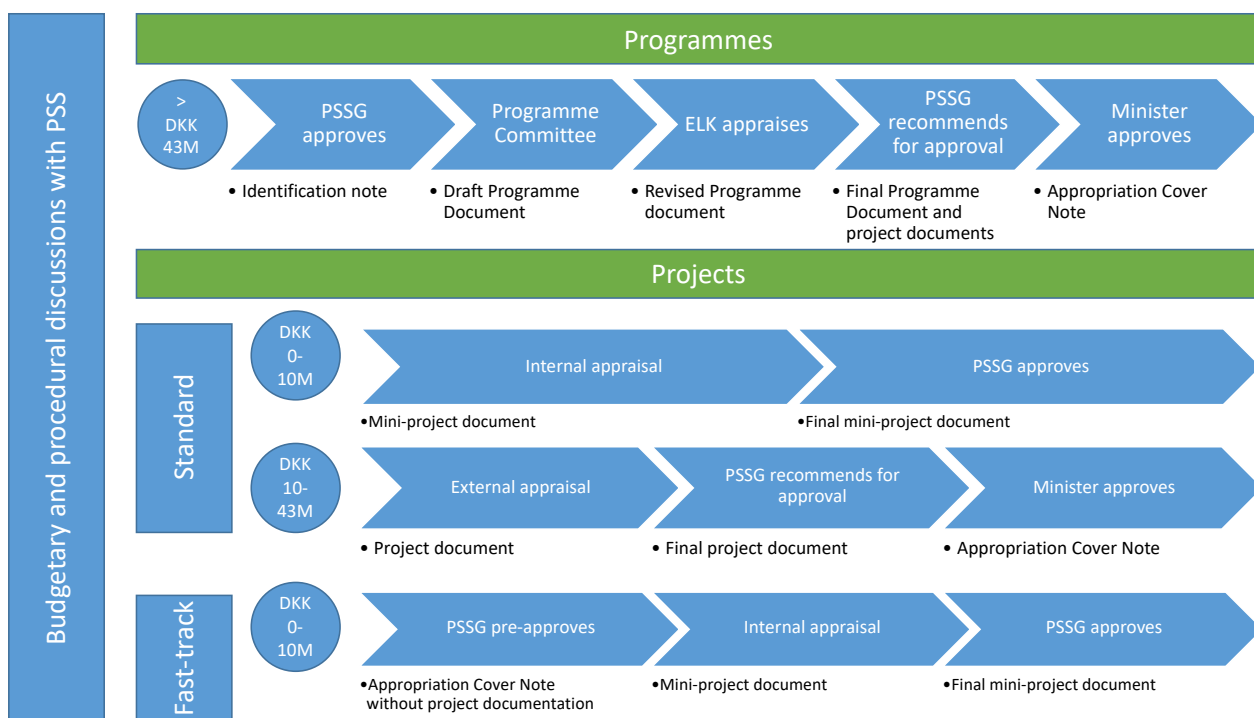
Budgetary and procedural discussions with PSS

Programmes

> DKK 43M

PSSG approves

Programme Committee

ELK appraises

PSSG recommends for approval

Minister approves

• Identification note

• Draft Programme Document

• Revised Programme document

• Final Programme Document and project documents

• Appropriation Cover Note

Projects

Standard

DKK 0-10M

Internal appraisal

PSSG approves

•Mini-project document

•Final mini-project document

DKK 10-43M

External appraisal

PSSG recommends for approval

Minister approves

• Project document

• Final project document

• Appropriation Cover Note

Fast-track

DKK 0-10M

PSSG pre-approves

Internal appraisal

PSSG approves

•Appropriation Cover Note without project documentation

•Mini-project document

•Final mini-project document